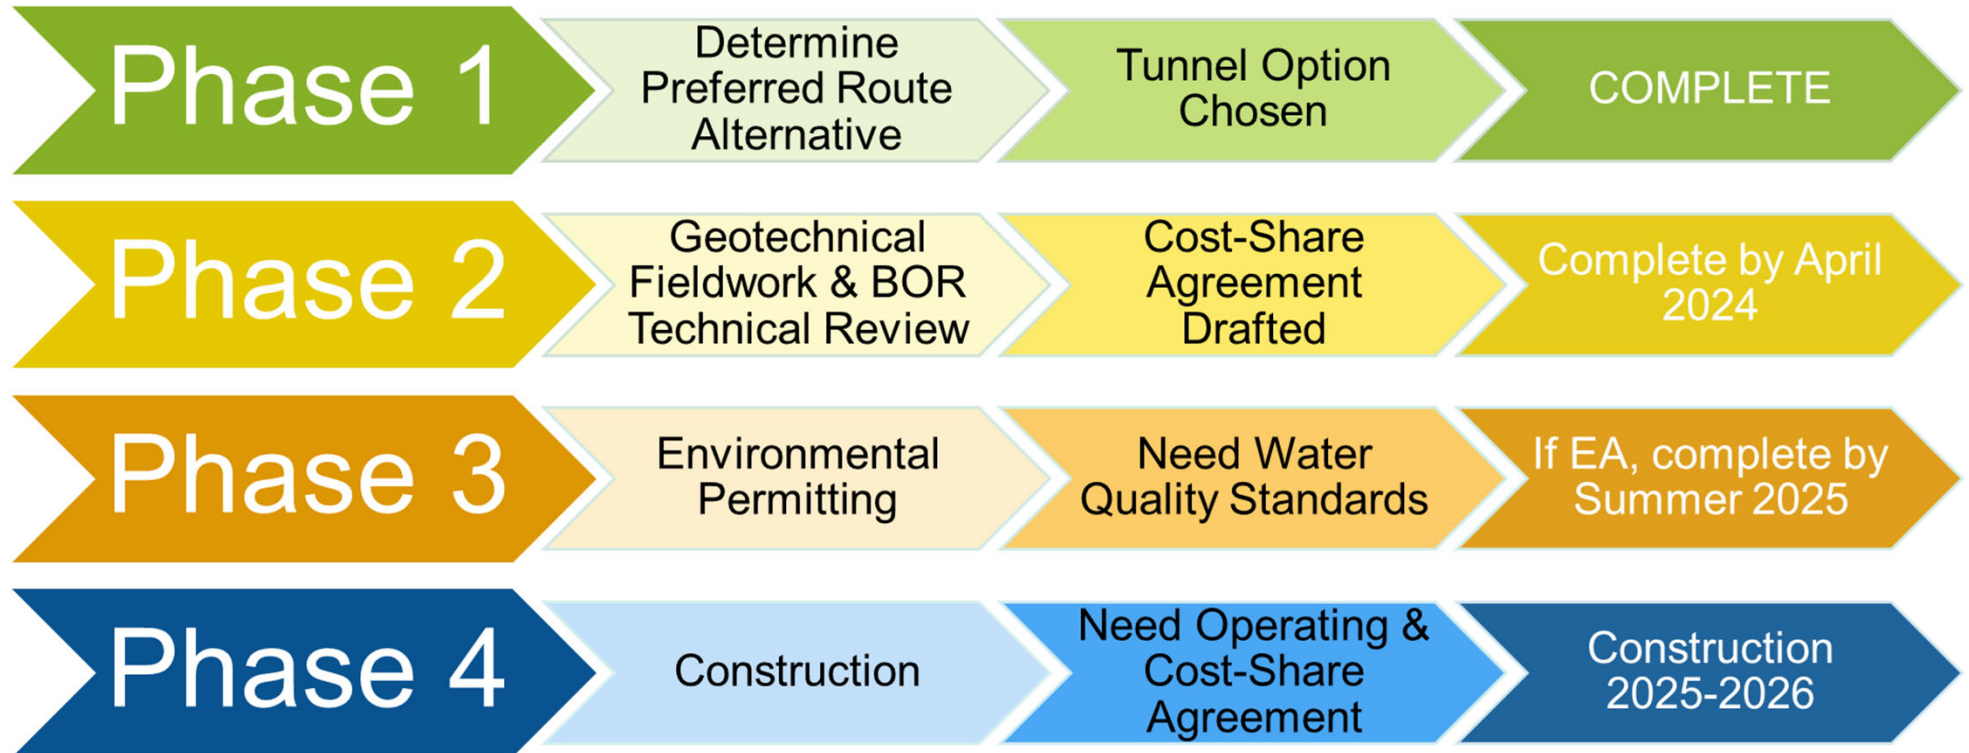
Phase 1

Determine Preferred Route Alternative

Tunnel Option Chosen

COMPLETE

Phase 2

Geotechnical Fieldwork & BOR Technical Review

Cost-Share Agreement Drafted

Complete by April 2024

Phase 3

Environmental Permitting

Need Water Quality Standards

If EA, complete by Summer 2025

Phase 4

Construction

Need Operating & Cost-Share Agreement

Construction 2025-2026